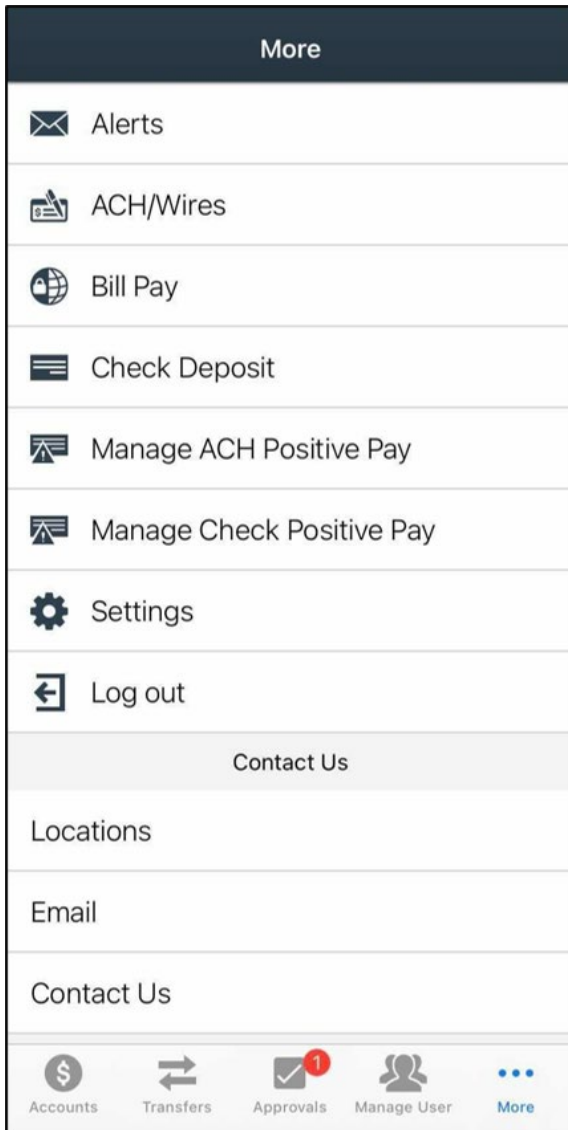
More

Alerts

ACH/Wires

Bill Pay

Check Deposit

Manage ACH Positive Pay

Manage Check Positive Pay

Settings

Log out

Contact Us

Locations

Email

Contact Us

Accounts Transfers 1 Approvals Manage User More